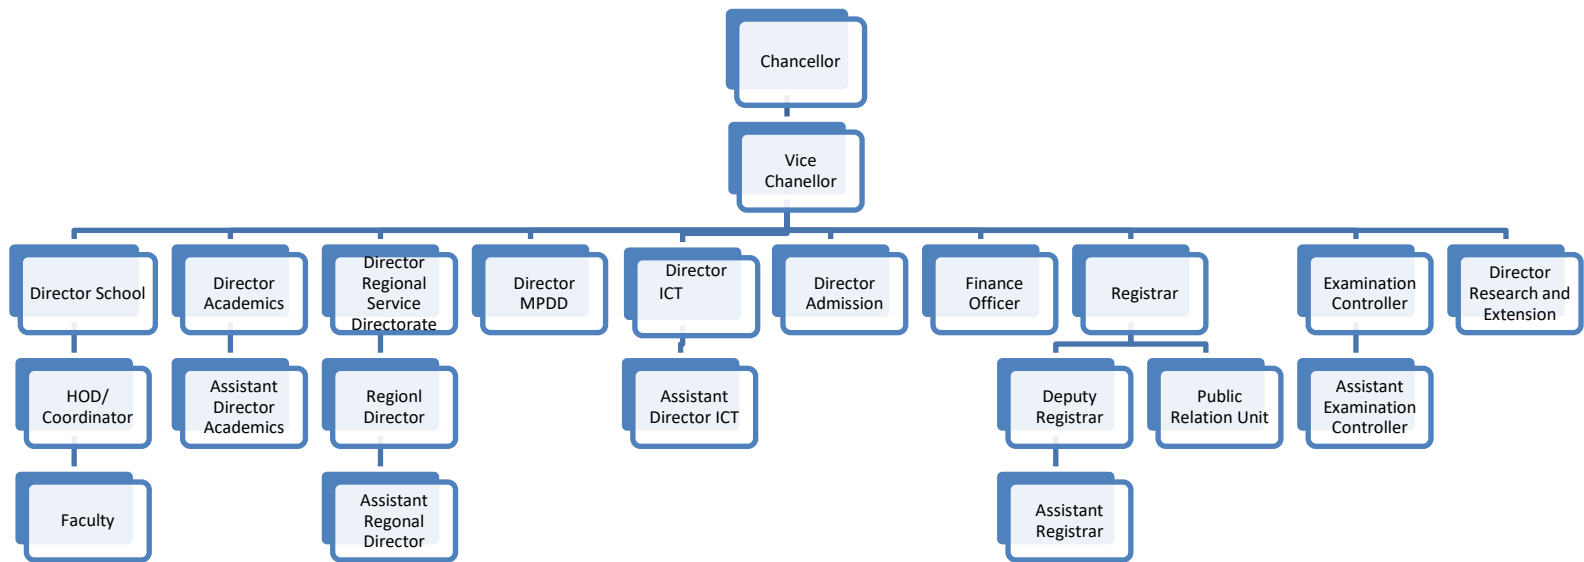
Chancellor

Vice Chanellor

Director School

HOD/ Coordinator

Faculty

Director Academics

Assistant Director Academics

Director Regional Service Directorate

Regionl Director

Assistant Regonal Director

Director MPDD

Director ICT

Assistant Director ICT

Director Admission

Finance Officer

Registrar

Deputy Registrar

Assistant Registrar

Public Relation Unit

Examination Controller

Assistant Examination Controller

Director Research and Extension